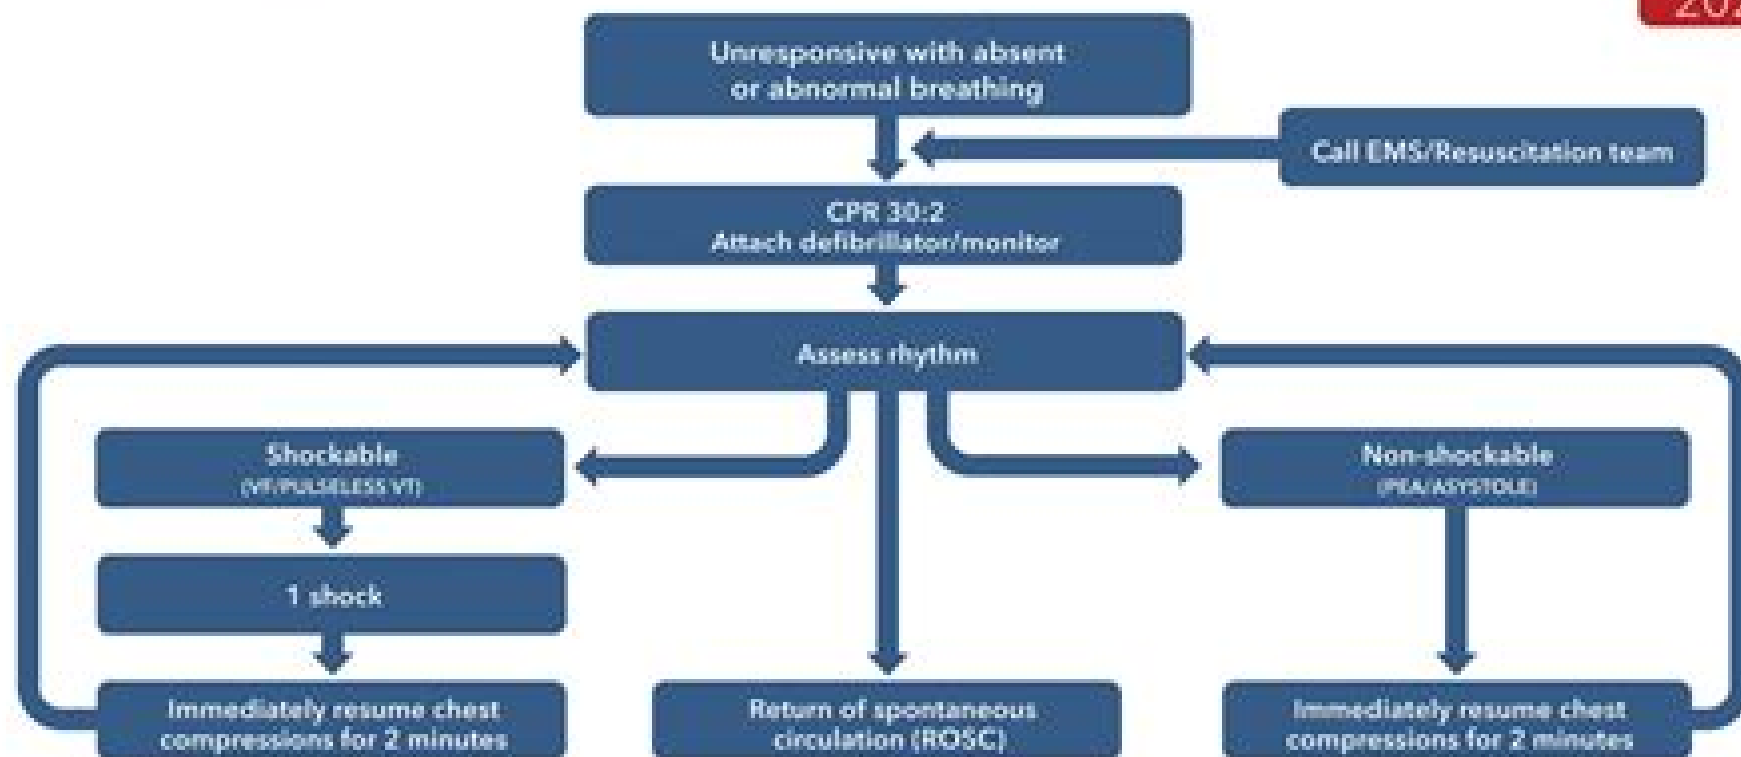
20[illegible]

Unresponsive with absent or abnormal breathing

Call EMS/Resuscitation team

CPR 30:2
Attach defibrillator/monitor

Assess rhythm

Shockable
(VF/PULSELESS VT)

1 shock

Immediately resume chest compressions for 2 minutes

Return of spontaneous circulation (ROSC)

Non-shockable
(PEA/ASYSTOLE)

Immediately resume chest compressions for 2 minutes